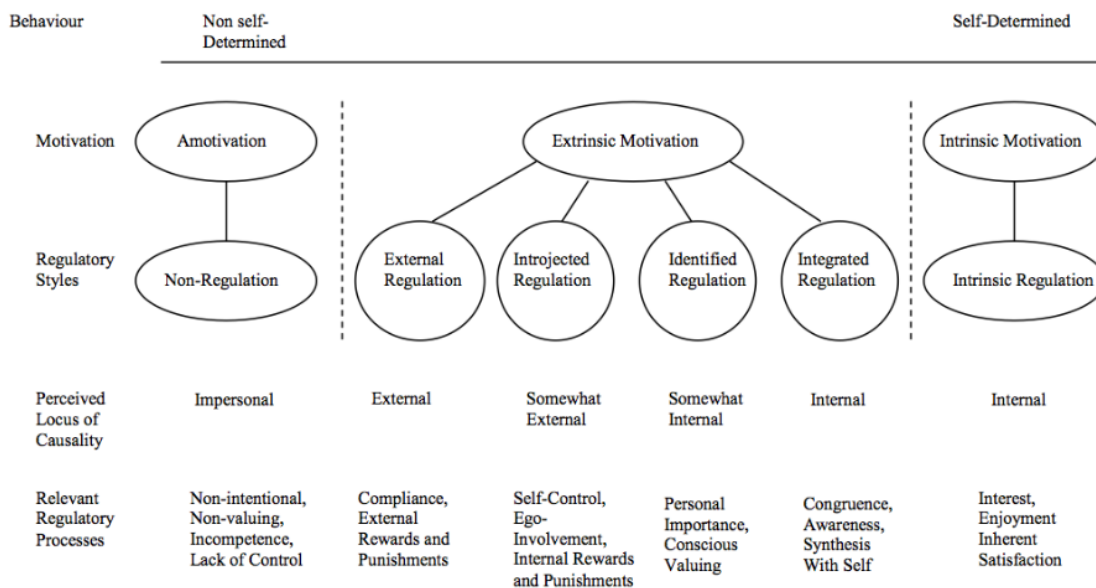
Behaviour

Non self-Determined

Self-Determined

Motivation

Amotivation

Extrinsic Motivation

Intrinsic Motivation

Regulatory Styles

Non-Regulation

External Regulation

Introjected Regulation

Identified Regulation

Integrated Regulation

Intrinsic Regulation

Perceived Locus of Causality

Impersonal

External

Somewhat External

Somewhat Internal

Internal

Internal

Relevant Regulatory Processes

Non-intentional, Non-valuing, Incompetence, Lack of Control

Compliance, External Rewards and Punishments

Self-Control, Ego-Involvement, Internal Rewards and Punishments

Personal Importance, Conscious Valuing

Congruence, Awareness, Synthesis With Self

Interest, Enjoyment Inherent Satisfaction